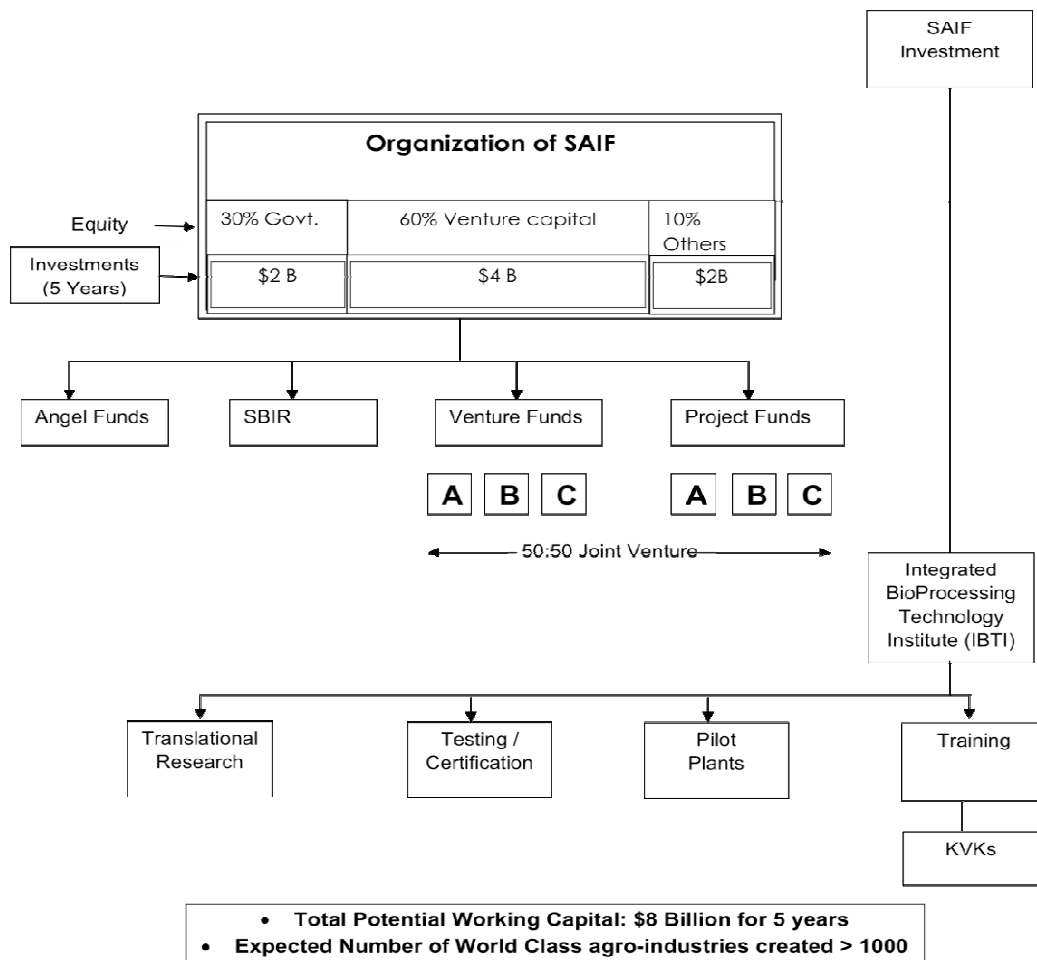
SAIF Investment

Organization of SAIF

Equity

| 30% Govt. | 60% Venture capital | 10% Others |
|---|---|---|
| $2 B | $4 B | $2B |

Investments (5 Years)

Angel Funds

SBIR

Venture Funds

Project Funds

A B C

A B C

50:50 Joint Venture

Integrated BioProcessing Technology Institute (IBTI)

Translational Research

Testing / Certification

Pilot Plants

Training

KVKs

• Total Potential Working Capital: $8 Billion for 5 years
• Expected Number of World Class agro-industries created > 1000